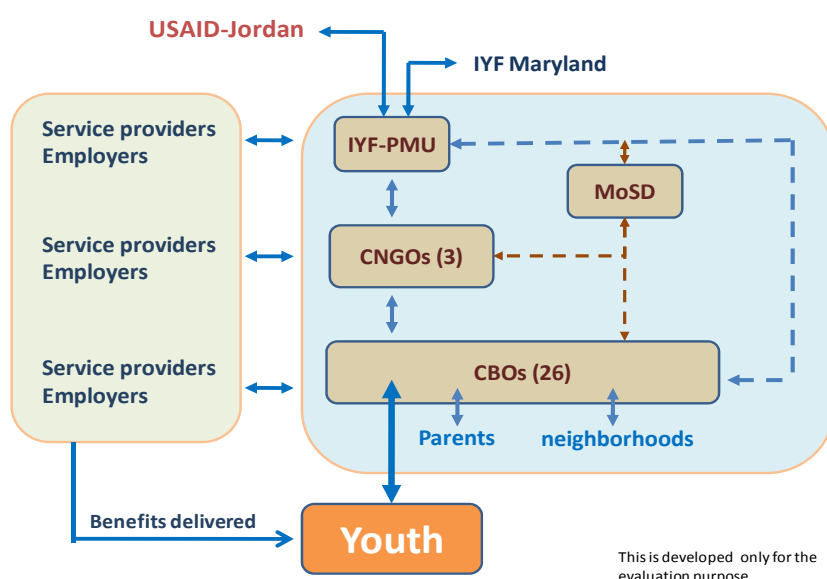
USAID-Jordan

IYF Maryland

Service providers
Employers

Service providers
Employers

Service providers
Employers

IYF-PMU

MoSD

CNGOs (3)

CBOs (26)

Parents

neighborhoods

Benefits delivered

Youth

This is developed only for the evaluation purpose